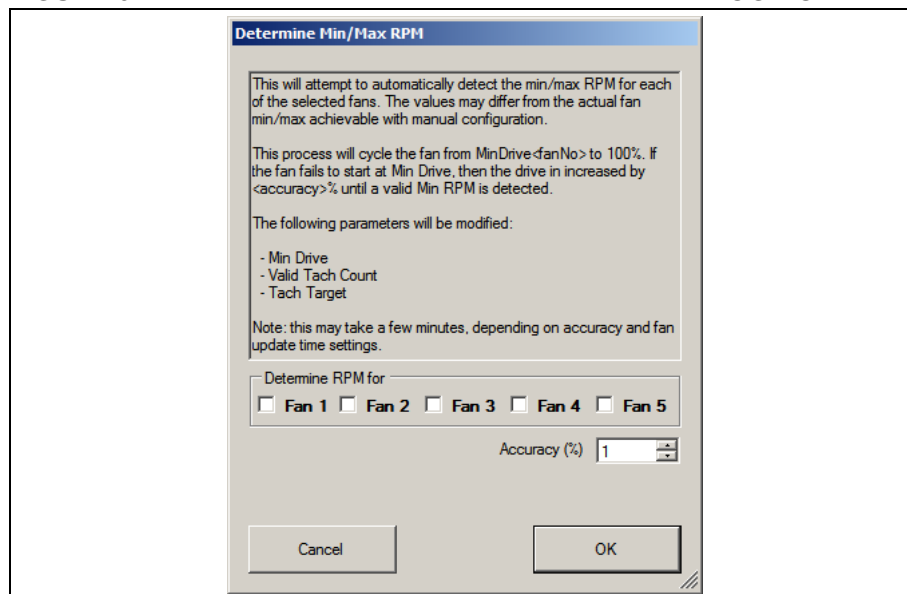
Determine Min/Max RPM

This will attempt to automatically detect the min/max RPM for each of the selected fans. The values may differ from the actual fan min/max achievable with manual configuration.

This process will cycle the fan from MinDrive<fanNo> to 100%. If the fan fails to start at Min Drive, then the drive in increased by <accuracy>% until a valid Min RPM is detected.

The following parameters will be modified:

- Min Drive
- Valid Tach Count
- Tach Target

Note: this may take a few minutes, depending on accuracy and fan update time settings.

Determine RPM for

Fan 1 Fan 2 Fan 3 Fan 4 Fan 5

Accuracy (%) 1

Cancel

OK